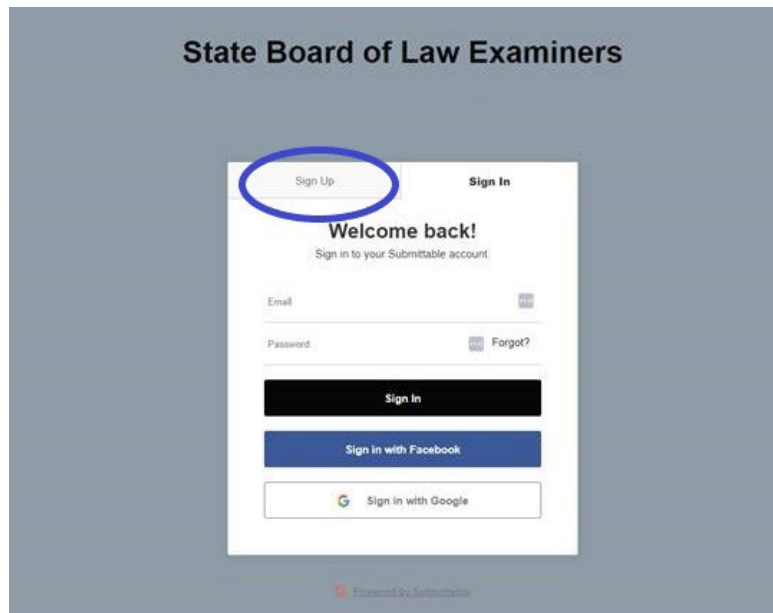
State Board of Law Examiners

Sign Up

Sign In

Welcome back!

Sign in to your Submittable account

Email

Password

Forgot?

Sign In

Sign in with Facebook

Sign in with Google

Powered by Submittable